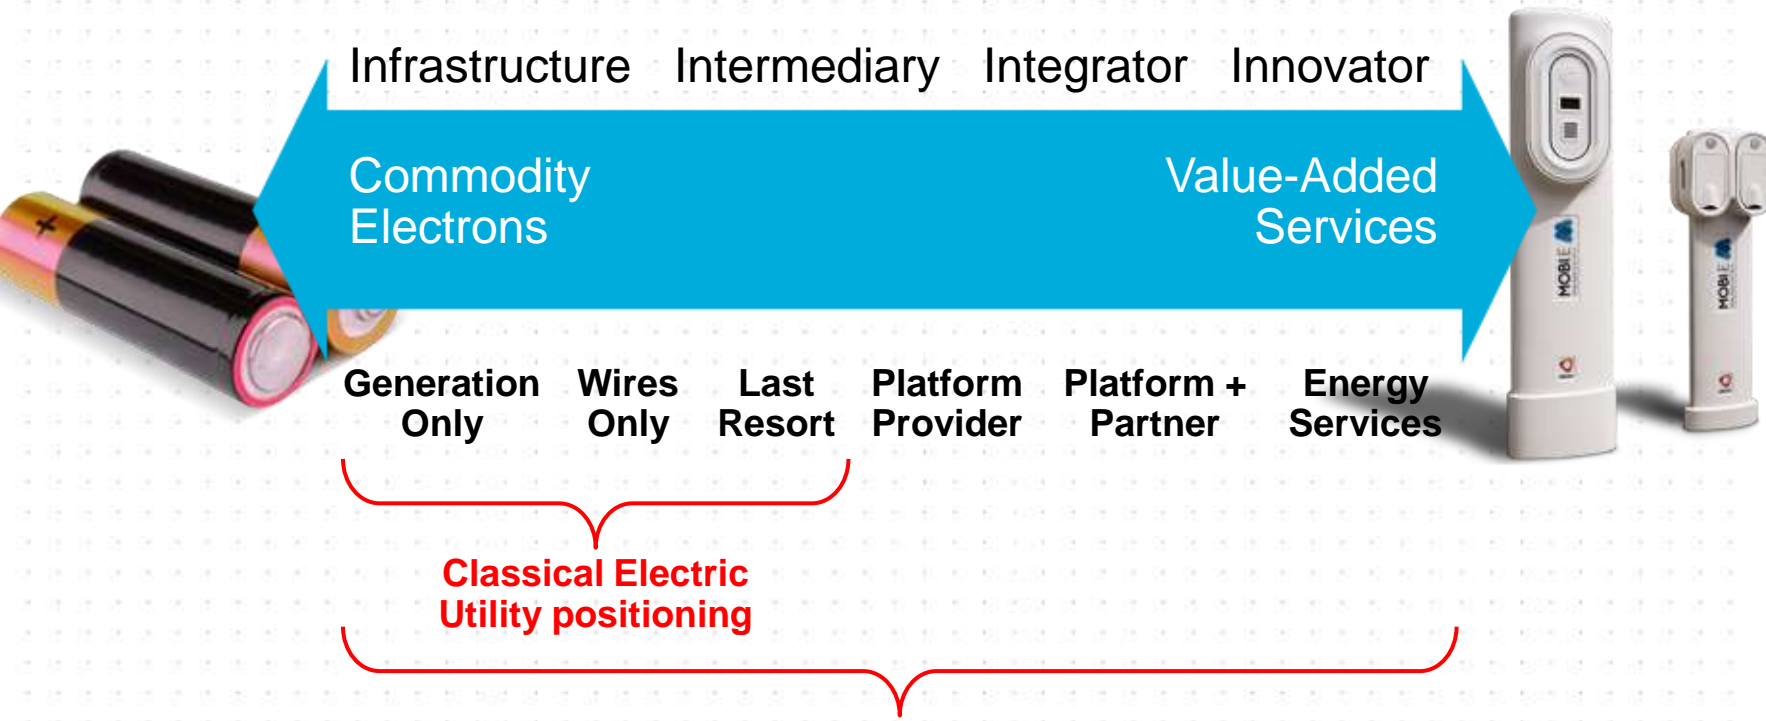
Infrastructure Intermediary Integrator Innovator

Commodity Electrons

Value-Added Services

Generation Only

Wires Only

Last Resort

Platform Provider

Platform + Partner

Energy Services

Classical Electric Utility positioning

MOBI.E

MOBI.E